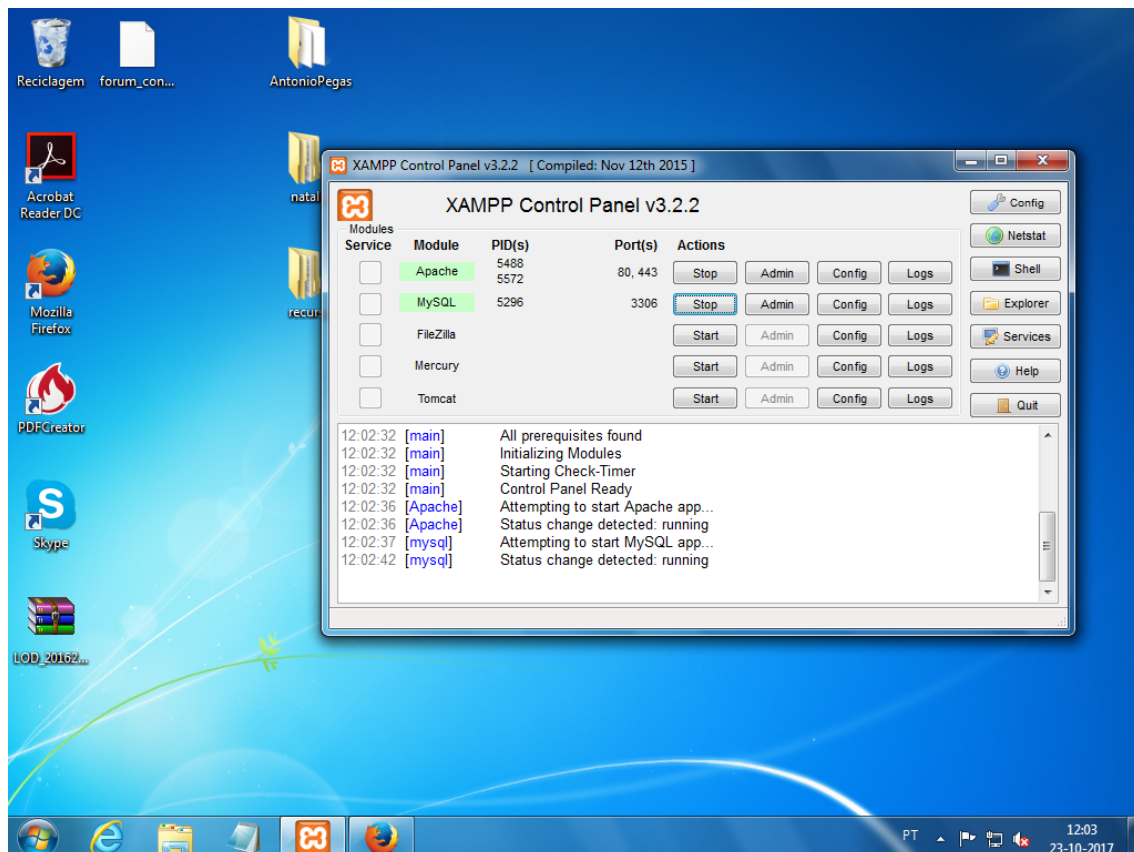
Reciclagem forum_con... AntonioPegas

Acrobat Reader DC

natal

Mozilla Firefox

recur

PDFCreator

Skype

LOD_20162...

XAMPP Control Panel v3.2.2 [ Compiled: Nov 12th 2015 ]

XAMPP Control Panel v3.2.2

Modules

| Service | Module | PID(s) | Port(s) | Actions | | | |
|---|---|---|---|---|---|---|---|
| | Apache | 5488 5572 | 80, 443 | Stop | Admin | Config | Logs |
| | MySQL | 5296 | 3306 | Stop | Admin | Config | Logs |
| | FileZilla | | | Start | Admin | Config | Logs |
| | Mercury | | | Start | Admin | Config | Logs |
| | Tomcat | | | Start | Admin | Config | Logs |

Config
Netstat
Shell
Explorer
Services
Help
Quit

12:02:32 [main] All prerequisites found
12:02:32 [main] Initializing Modules
12:02:32 [main] Starting Check-Timer
12:02:32 [main] Control Panel Ready
12:02:36 [Apache] Attempting to start Apache app...
12:02:36 [Apache] Status change detected: running
12:02:37 [mysql] Attempting to start MySQL app...
12:02:42 [mysql] Status change detected: running

PT 12:03 23-10-2017